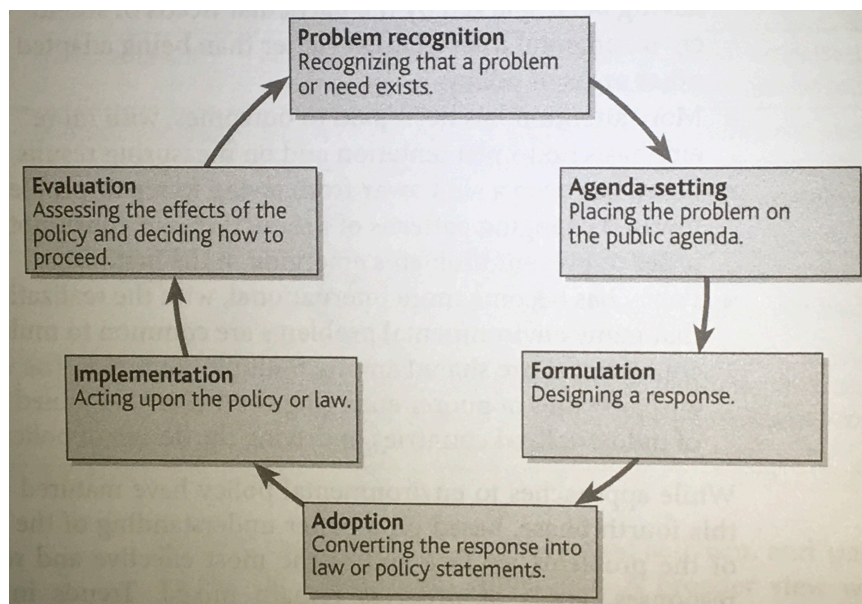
Problem recognition
Recognizing that a problem or need exists.

Agenda-setting
Placing the problem on the public agenda.

Formulation
Designing a response.

Adoption
Converting the response into law or policy statements.

Implementation
Acting upon the policy or law.

Evaluation
Assessing the effects of the policy and deciding how to proceed.